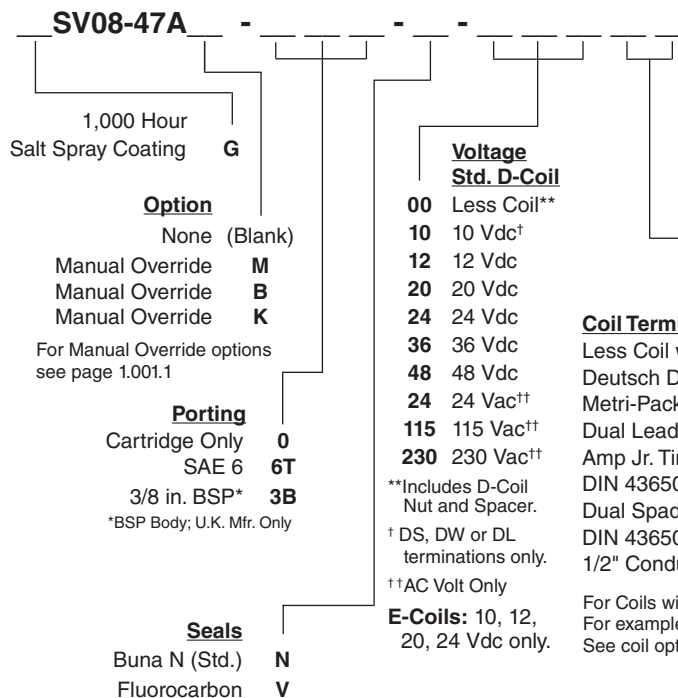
__SV08-47A__ - __ __ __ - __ - __ __ __ __ __

1,000 Hour
Salt Spray Coating **G**

**Option**
None (Blank)
Manual Override **M**
Manual Override **B**
Manual Override **K**
For Manual Override options see page 1.001.1

**Porting**
Cartridge Only **0**
SAE 6 **6T**
3/8 in. BSP* **3B**
*BSP Body; U.K. Mfr. Only

**Seals**
Buna N (Std.) **N**
Fluorocarbon **V**

**Voltage**
**Std. D-Coil**
**00** Less Coil**
**10** 10 Vdc†
**12** 12 Vdc
**20** 20 Vdc
**24** 24 Vdc
**36** 36 Vdc
**48** 48 Vdc
**24** 24 Vac††
**115** 115 Vac††
**230** 230 Vac††
**Includes D-Coil Nut and Spacer.
† DS, DW or DL terminations only.
††AC Volt Only
**E-Coils:** 10, 12, 20, 24 Vdc only.

**Coil Termi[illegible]**
Less Coil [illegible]
Deutsch D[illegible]
Metri-Pack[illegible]
Dual Lead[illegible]
Amp Jr. Ti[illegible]
DIN 43650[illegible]
Dual Spad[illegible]
DIN 43650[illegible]
1/2" Condu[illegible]

For Coils wi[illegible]
For example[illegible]
See coil opt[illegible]